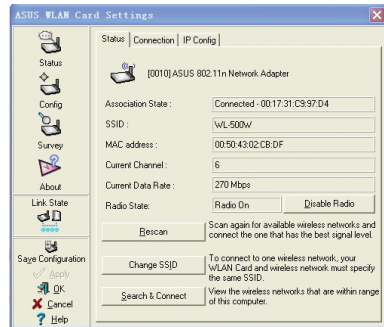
ASUS WLAN Card Settings

Status
Config
Survey
About
Link State
Save Configuration
Apply
OK
Cancel
Help

Status | Connection | IP Config

[0010] ASUS 802.11n Network Adapter

| | |
|---|---|
| Association State : | Connected - 00:17:31:C9:97:D4 |
| SSID : | WL-500W |
| MAC address : | 00:50:43:02:CB:DF |
| Current Channel : | 6 |
| Current Data Rate : | 270 Mbps |
| Radio State: | Radio On |

Disable Radio

Rescan
Scan again for available wireless networks and connect the one that has the best signal level.

Change SSID
To connect to one wireless network, your WLAN Card and wireless network must specify the same SSID.

Search & Connect
View the wireless networks that are within range of this computer.